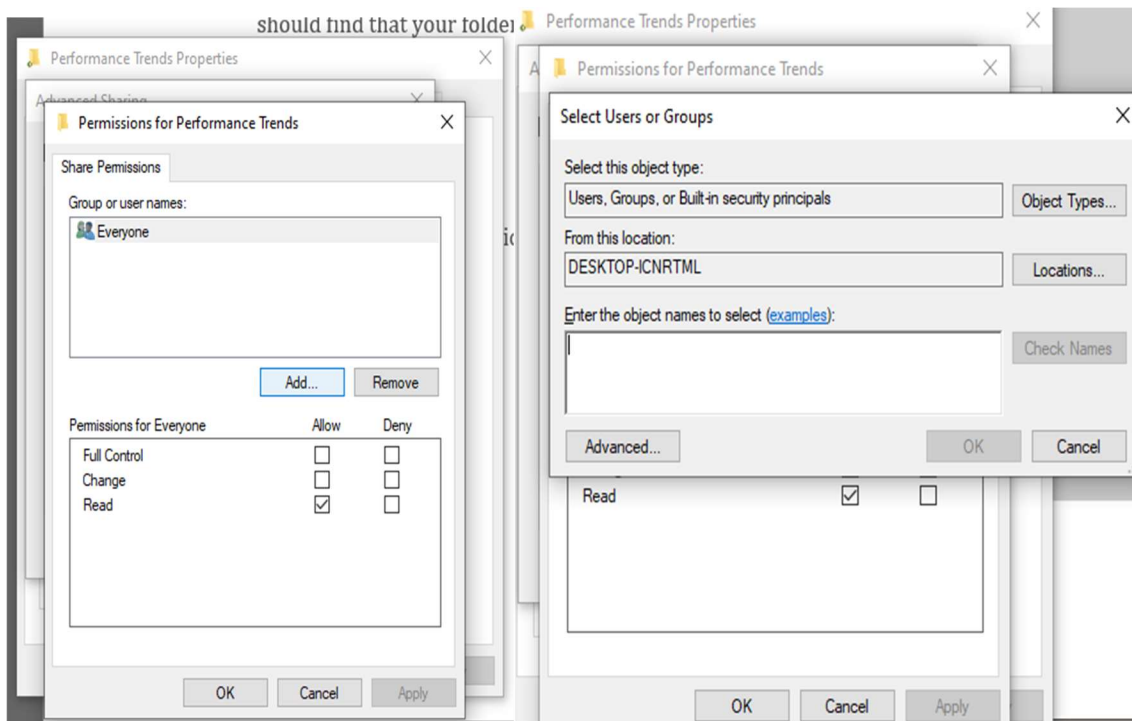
should find that your folde

Performance Trends Properties

Advanced Sharing

Permissions for Performance Trends

Share Permissions

Group or user names:

Everyone

Add...

Remove

| Permissions for Everyone | Allow | Deny |
|---|---|---|
| Full Control | ☐ | ☐ |
| Change | ☐ | ☐ |
| Read | ☑ | ☐ |

OK

Cancel

Apply

Performance Trends Properties

Permissions for Performance Trends

Select Users or Groups

Select this object type:

Users, Groups, or Built-in security principals

Object Types...

From this location:

DESKTOP-ICNRTML

Locations...

Enter the object names to select (examples):

Check Names

Advanced...

OK

Cancel

| Read | ☑ | ☐ |
|---|---|---|

OK

Cancel

Apply